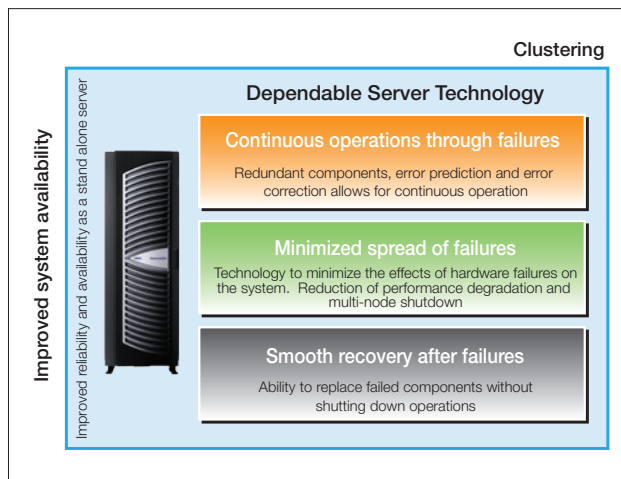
Clustering

Improved system availability

Improved reliability and availability as a stand alone server

Dependable Server Technology

Continuous operations through failures

Redundant components, error prediction and error correction allows for continuous operation

Minimized spread of failures

Technology to minimize the effects of hardware failures on the system. Reduction of performance degradation and multi-node shutdown

Smooth recovery after failures

Ability to replace failed components without shutting down operations